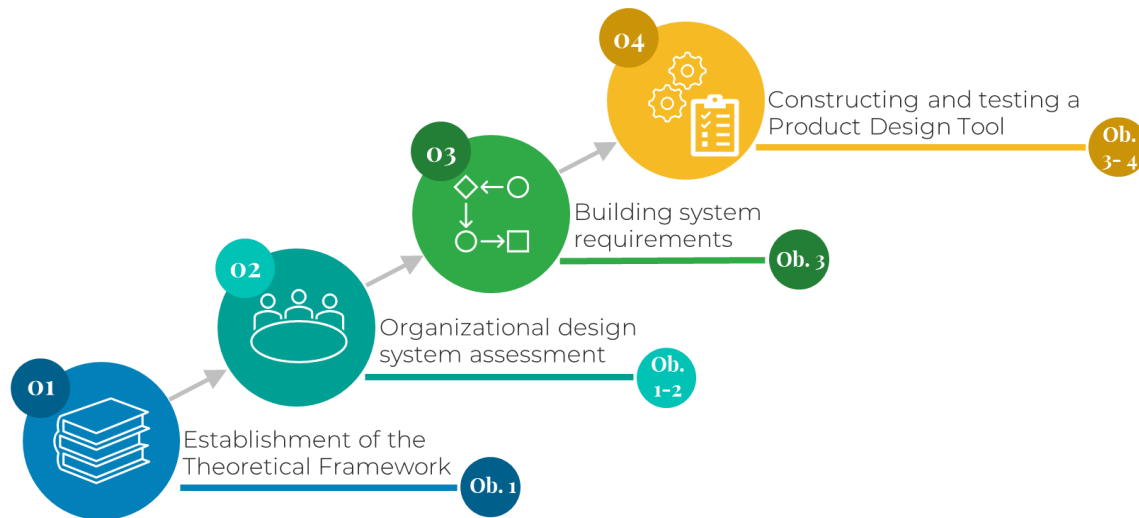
04

Constructing and testing a Product Design Tool

Ob. 3- 4

03

Building system requirements

Ob. 3

02

Organizational design system assessment

Ob. 1-2

01

Establishment of the Theoretical Framework

Ob. 1